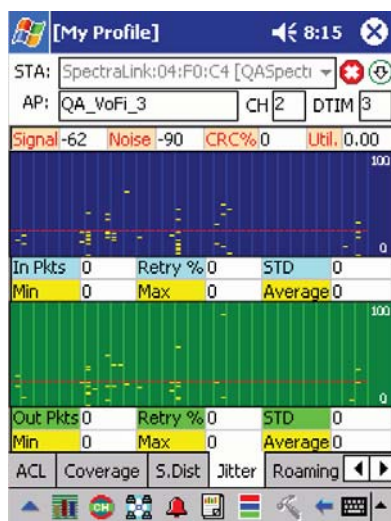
[My Profile] 8:15

STA: SpectraLink:04:F0:C4 [QASpecti

AP: QA_VoFi_3 CH 2 DTIM 3

Signal -62 Noise -90 CRC% 0 Util. 0.00

100

0

| In Pkts | 0 | Retry % | 0 | STD | 0 |
|---|---|---|---|---|---|
| Min | 0 | Max | 0 | Average | 0 |

100

0

| Out Pkts | 0 | Retry % | 0 | STD | 0 |
|---|---|---|---|---|---|
| Min | 0 | Max | 0 | Average | 0 |

ACL Coverage S.Dist Jitter Roaming

CH